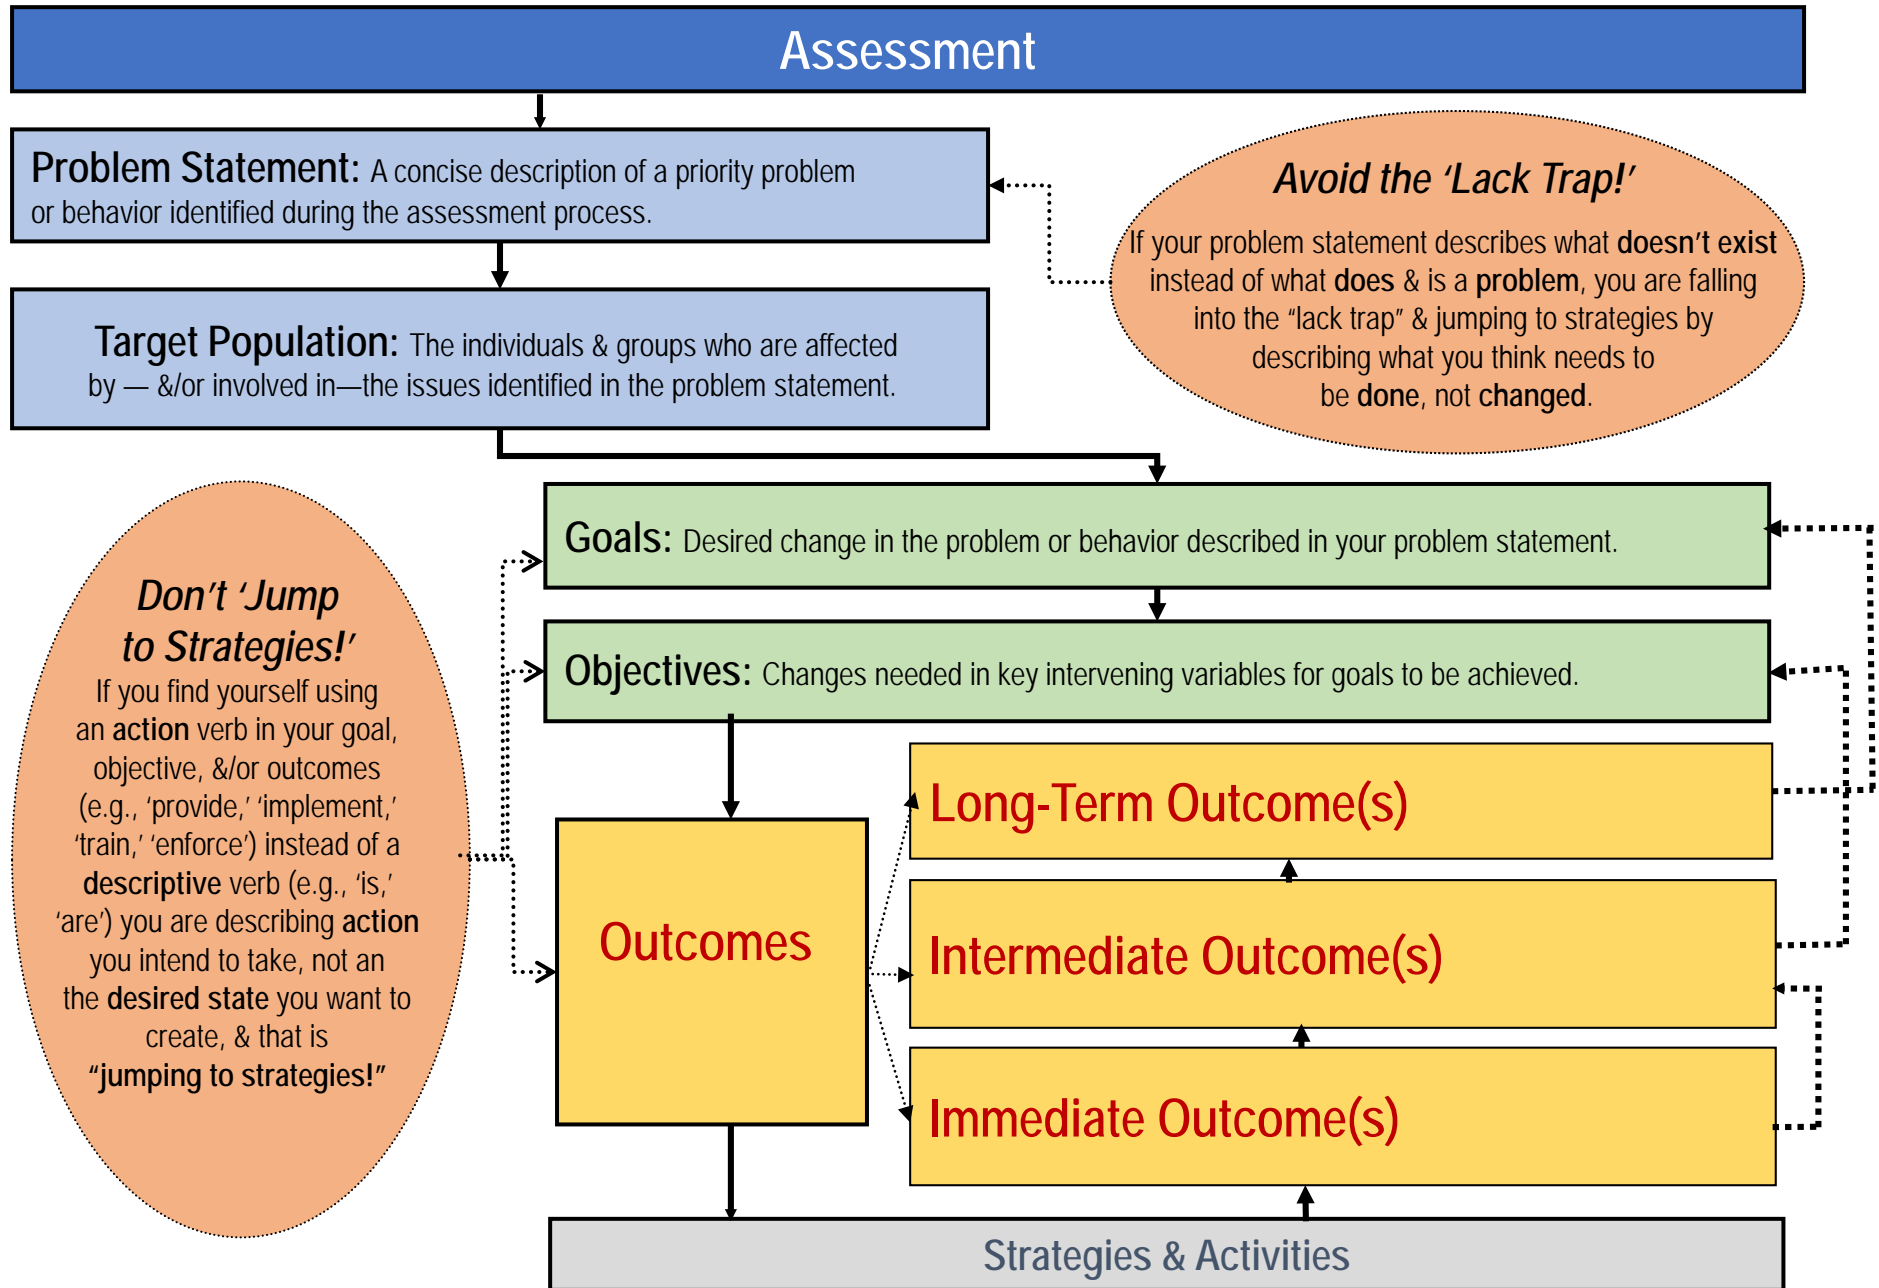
Assessment

Problem Statement: A concise description of a priority problem or behavior identified during the assessment process.

Avoid the 'Lack Trap!'

If your problem statement describes what doesn't exist instead of what does & is a problem, you are falling into the "lack trap" & jumping to strategies by describing what you think needs to be done, not changed.

Target Population: The individuals & groups who are affected by — &/or involved in—the issues identified in the problem statement.

Goals: Desired change in the problem or behavior described in your problem statement.

Objectives: Changes needed in key intervening variables for goals to be achieved.

Don't 'Jump to Strategies!'

If you find yourself using an action verb in your goal, objective, &/or outcomes (e.g., 'provide,' 'implement,' 'train,' 'enforce') instead of a descriptive verb (e.g., 'is,' 'are') you are describing action you intend to take, not an the desired state you want to create, & that is "jumping to strategies!"

Outcomes

Long-Term Outcome(s)

Intermediate Outcome(s)

Immediate Outcome(s)

Strategies & Activities